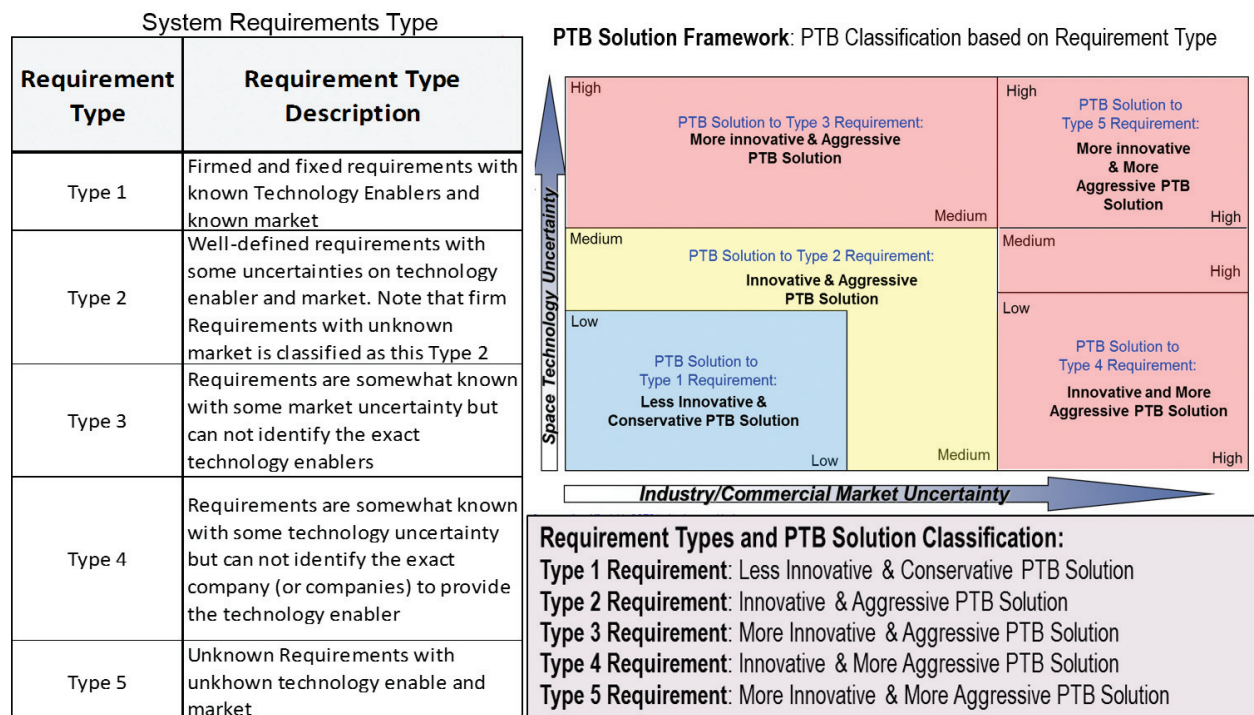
System Requirements Type

| Requirement Type | Requirement Type Description |
|---|---|
| Type 1 | Firmed and fixed requirements with known Technology Enablers and known market |
| Type 2 | Well-defined requirements with some uncertainties on technology enabler and market. Note that firm Requirements with unknown market is classified as this Type 2 |
| Type 3 | Requirements are somewhat known with some market uncertainty but can not identify the exact technology enablers |
| Type 4 | Requirements are somewhat known with some technology uncertainty but can not identify the exact company (or companies) to provide the technology enabler |
| Type 5 | Unknown Requirements with unkhown technology enable and market |

PTB Solution Framework: PTB Classification based on Requirement Type

Space Technology Uncertainty

High
PTB Solution to Type 3 Requirement:
More innovative & Aggressive PTB Solution
Medium

High
PTB Solution to Type 5 Requirement:
More innovative & More Aggressive PTB Solution
High

Medium
PTB Solution to Type 2 Requirement:
Innovative & Aggressive PTB Solution

Medium
High

Low
PTB Solution to Type 1 Requirement:
Less Innovative & Conservative PTB Solution
Low

Medium

Low
PTB Solution to Type 4 Requirement:
Innovative and More Aggressive PTB Solution
High

Industry/Commercial Market Uncertainty

Requirement Types and PTB Solution Classification:
Type 1 Requirement: Less Innovative & Conservative PTB Solution
Type 2 Requirement: Innovative & Aggressive PTB Solution
Type 3 Requirement: More Innovative & Aggressive PTB Solution
Type 4 Requirement: Innovative & More Aggressive PTB Solution
Type 5 Requirement: More Innovative & More Aggressive PTB Solution